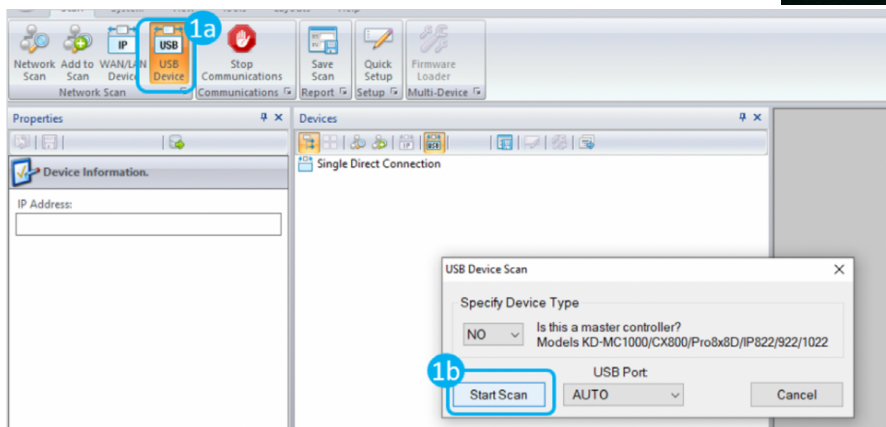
Network Scan
Add to Scan
IP
WAN/LAN Device
USB
USB Device
1a
Stop Communications
Network Scan
Communications
Save Scan
Report
Quick Setup
Setup
Firmware Loader
Multi-Device

Properties
Device Information.
IP Address:

Devices
Single Direct Connection

USB Device Scan
Specify Device Type
NO
Is this a master controller?
Models KD-MC1000/CX800/Pro8x8D/IP822/922/1022
1b
USB Port
Start Scan
AUTO
Cancel